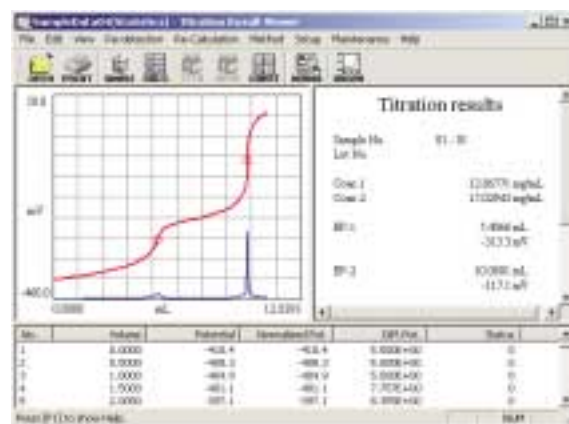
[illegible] - Titration Result Viewer

File Edit View Co-ordination Re-Calculation Method Setup Maintenance Help

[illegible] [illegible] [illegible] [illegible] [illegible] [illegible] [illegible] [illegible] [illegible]

20.0

mV

-460.0

0.0000 mL 12.0000

Titration results

Sample No. 01 - 30
Lot No.

Conc.1 12.08775 mg/mL
Conc.2 17.02945 mg/mL

EP-1 5.4966 mL
-313.3 mV

EP-2 10.0000 mL
-117.1 mV

| No. | Volume | Potential | Normalized Pot. | Diff. Pot. | Status |
|---|---|---|---|---|---|
| 1 | 0.0000 | -403.4 | -403.4 | 0.0000e+00 | 0 |
| 2 | 0.5000 | -400.2 | -400.2 | 0.0000e+00 | 0 |
| 3 | 1.0000 | -404.9 | -404.9 | 0.0000e+00 | 0 |
| 4 | 1.5000 | -401.1 | -401.1 | 7.7070e+00 | 0 |
| 5 | 2.0000 | -397.1 | -397.1 | 6.3950e+00 | 0 |

Press [F1] to show Help. NUM